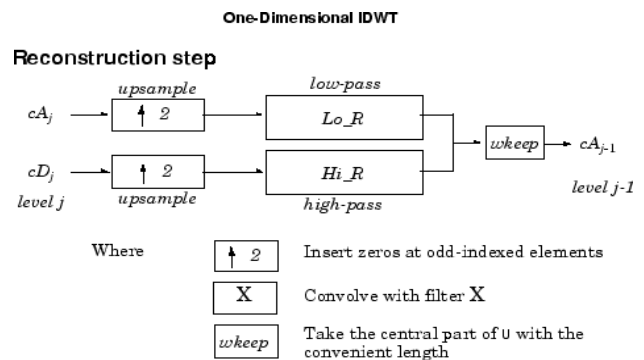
One-Dimensional IDWT

Reconstruction step

upsample

low-pass

$cA_j$

$\uparrow 2$

Lo_R

wkeep

$cA_{j-1}$

$cD_j$

$\uparrow 2$

Hi_R

level j

upsample

high-pass

level j-1

Where

$\uparrow 2$ Insert zeros at odd-indexed elements

X Convolve with filter X

wkeep Take the central part of U with the convenient length